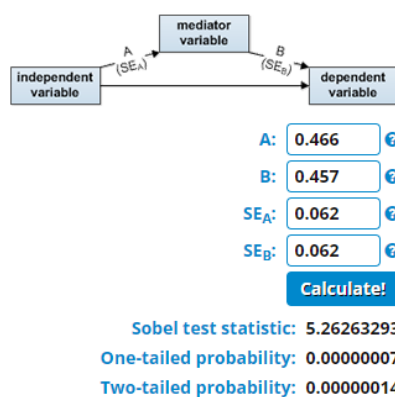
mediator variable

A
$(SE_A)$

B
$(SE_B)$

independent variable

dependent variable

A: 0.466 ?

B: 0.457 ?

$SE_A$: 0.062 ?

$SE_B$: 0.062 ?

Calculate!

Sobel test statistic: 5.26263293

One-tailed probability: 0.00000007

Two-tailed probability: 0.00000014